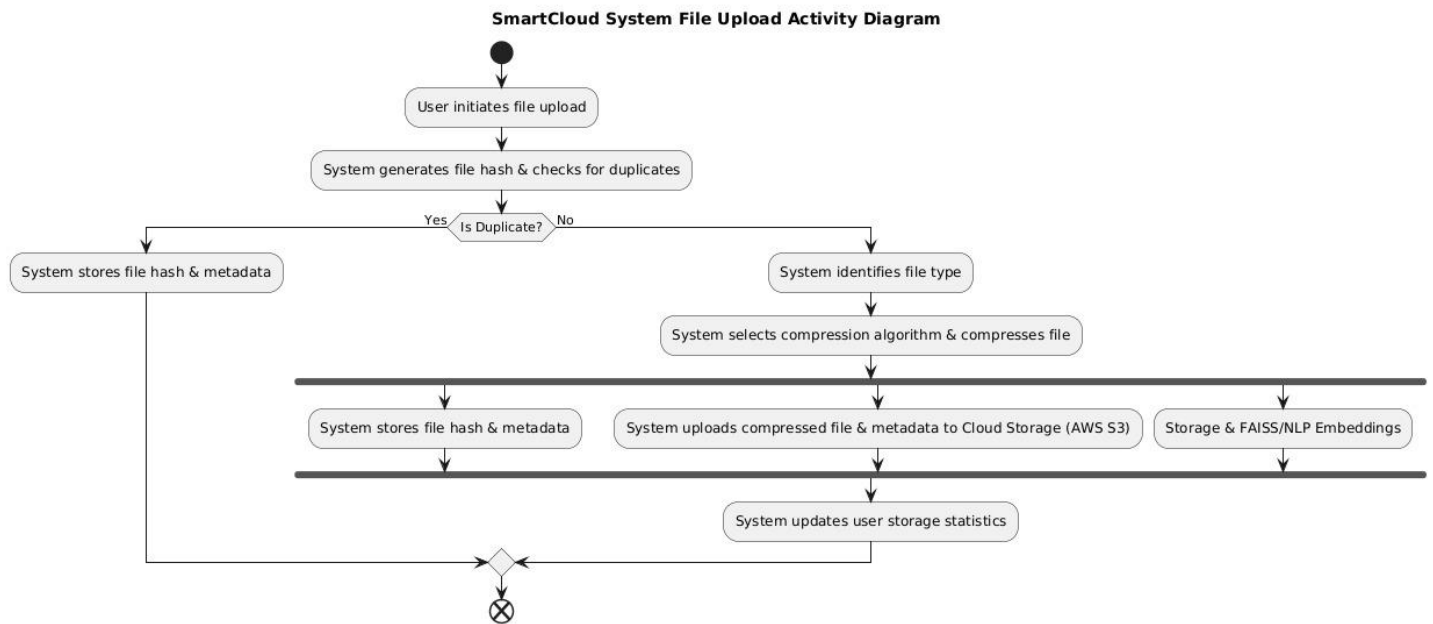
SmartCloud System File Upload Activity Diagram

User initiates file upload

System generates file hash & checks for duplicates

Yes

Is Duplicate?

No

System stores file hash & metadata

System identifies file type

System selects compression algorithm & compresses file

System stores file hash & metadata

System uploads compressed file & metadata to Cloud Storage (AWS S3)

Storage & FAISS/NLP Embeddings

System updates user storage statistics